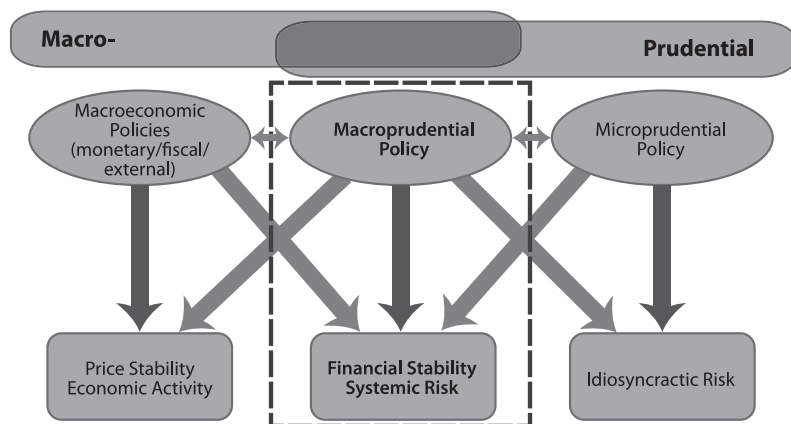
Macro-

Prudential

Macroeconomic Policies (monetary/fiscal/ external)

Macroprudential Policy

Microprudential Policy

Price Stability Economic Activity

Financial Stability Systemic Risk

Idiosyncractic Risk